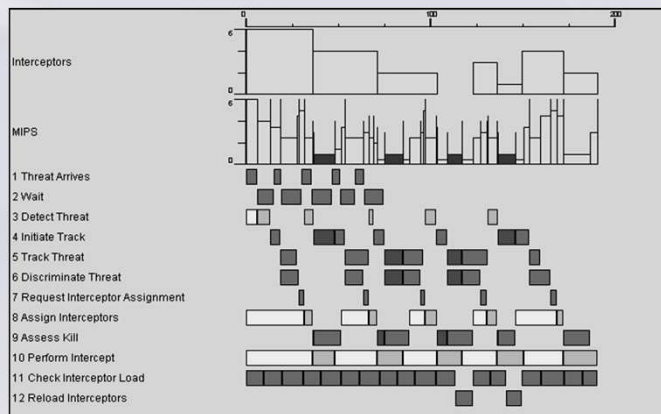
0
100
200

Interceptors
6
0

MIPS
6
0

1 Threat Arrives
2 Wait
3 Detect Threat
4 Initiate Track
5 Track Threat
6 Discriminate Threat
7 Request Interceptor Assignment
8 Assign Interceptors
9 Assess Kill
10 Perform Intercept
11 Check Interceptor Load
12 Reload Interceptors